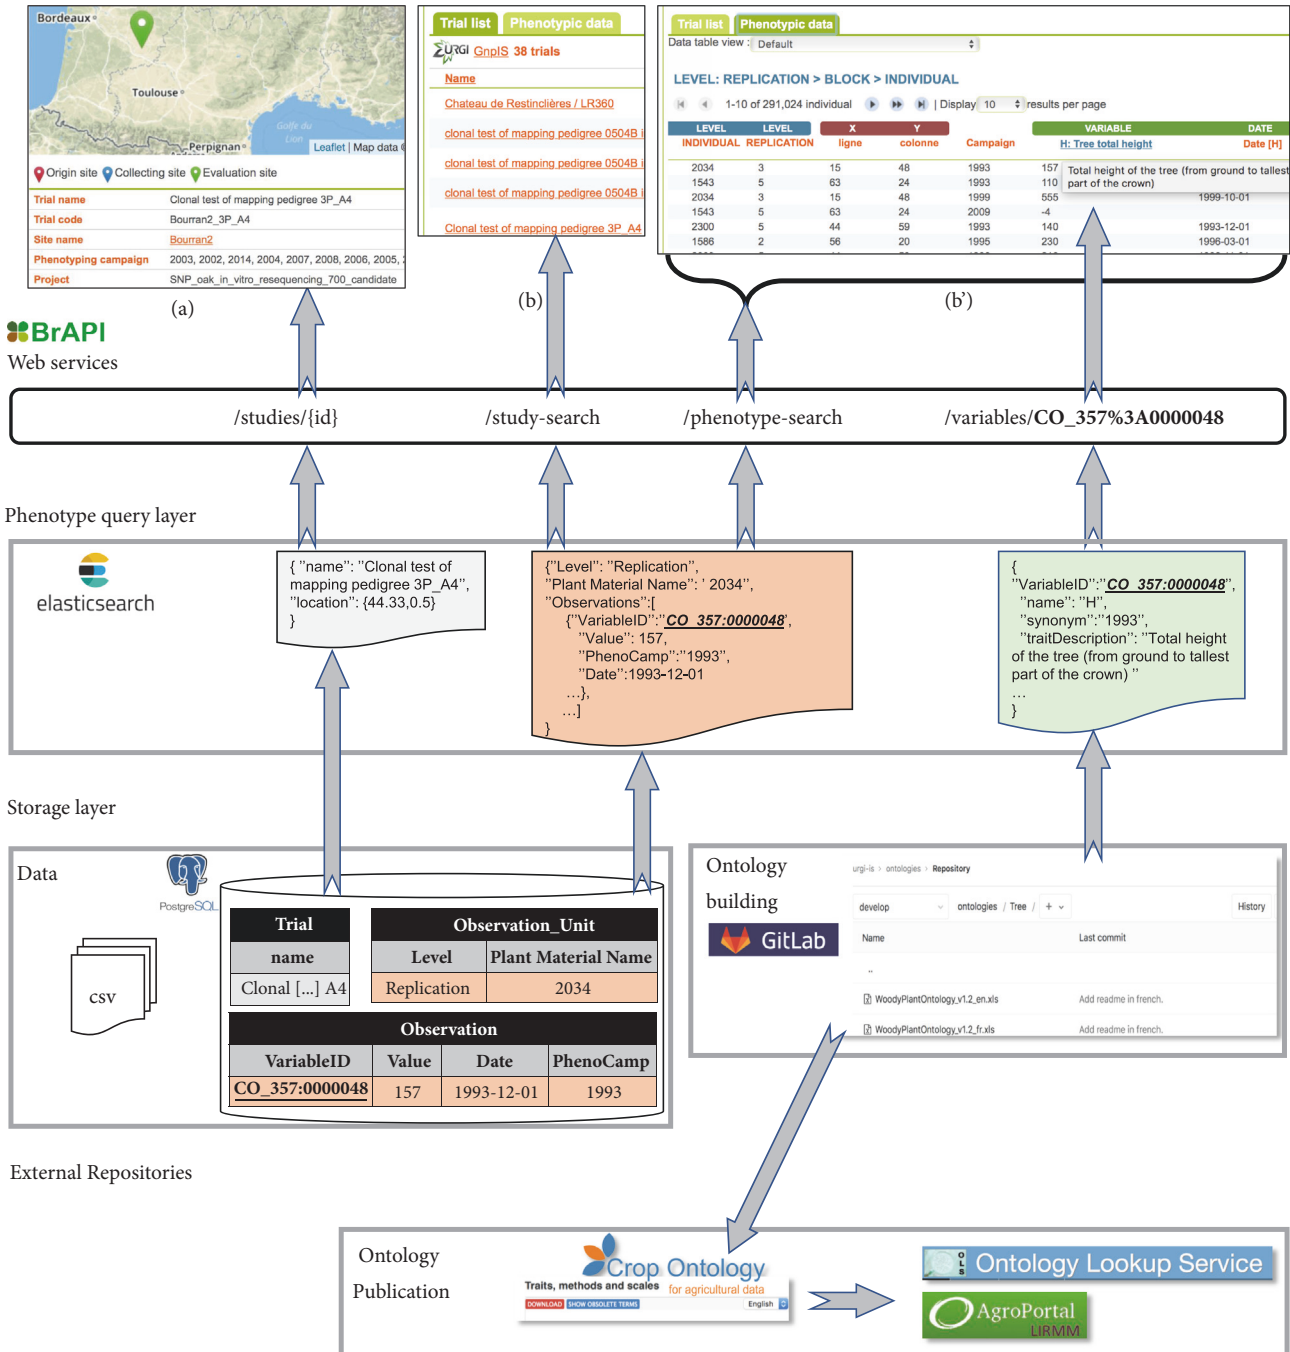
Bordeaux
Toulouse
Perpignan
Golfe du Lion
Leaflet | Map data
Origin site Collecting site Evaluation site

| Trial name | Clonal test of mapping pedigree 3P_A4 |
|---|---|
| Trial code | Bourran2_3P_A4 |
| Site name | Bourran2 |
| Phenotyping campaign | 2003, 2002, 2014, 2004, 2007, 2008, 2006, 2005, |
| Project | SNP_oak_in_vitro_resequencing_700_candidate |

(a)

Trial list Phenotypic data
URGI GnpIS 38 trials
Name
Chateau de Restinclières / LR360
clonal test of mapping pedigree 0504B
clonal test of mapping pedigree 0504B
clonal test of mapping pedigree 0504B
Clonal test of mapping pedigree 3P_A4

(b)

Trial list Phenotypic data
Data table view : Default
LEVEL: REPLICATION > BLOCK > INDIVIDUAL
1-10 of 291,024 individual | Display 10 results per page

| LEVEL INDIVIDUAL | LEVEL REPLICATION | X ligne | Y colonne | Campaign | VARIABLE H: Tree total height | DATE Date [H] |
|---|---|---|---|---|---|---|
| 2034 | 3 | 15 | 48 | 1993 | 157 | |
| 1543 | 5 | 63 | 24 | 1993 | 110 | |
| 2034 | 3 | 15 | 48 | 1999 | 555 | 1999-10-01 |
| 1543 | 5 | 63 | 24 | 2009 | -4 | |
| 2300 | 5 | 44 | 59 | 1993 | 140 | 1993-12-01 |
| 1586 | 2 | 56 | 20 | 1995 | 230 | 1996-03-01 |

Total height of the tree (from ground to tallest part of the crown)

(b')

BrAPI
Web services
/studies/{id} /study-search /phenotype-search /variables/CO_357%3A0000048

Phenotype query layer
elasticsearch
{ "name": "Clonal test of mapping pedigree 3P_A4", "location": {44.33,0.5}
}

{"Level": "Replication",
"Plant Material Name": ' 2034",
"Observations":[
{"VariableID":"CO_357:0000048",
"Value": 157,
"PhenoCamp":"1993",
"Date":1993-12-01
...},
...]
}

{
"VariableID":"CO_357:0000048",
"name": "H",
"synonym":"1993",
"traitDescription": "Total height of the tree (from ground to tallest part of the crown) "
...
}

Storage layer
Data
PostgreSQL
csv

| Trial |
|---|
| name |
| Clonal [...] A4 |

| Observation_Unit | |
|---|---|
| Level | Plant Material Name |
| Replication | 2034 |

| Observation | | | |
|---|---|---|---|
| VariableID | Value | Date | PhenoCamp |
| CO_357:0000048 | 157 | 1993-12-01 | 1993 |

Ontology building
GitLab
urgi-is › ontologies › Repository
develop ontologies / Tree / + History
Name Last commit
..
WoodyPlantOntology_v1.2_en.xls Add readme in french.
WoodyPlantOntology_v1.2_fr.xls Add readme in french.

External Repositories
Ontology Publication
Crop Ontology for agricultural data
Traits, methods and scales
DOWNLOAD SHOW OBSOLETE TERMS English
OLS Ontology Lookup Service
AgroPortal LIRMM